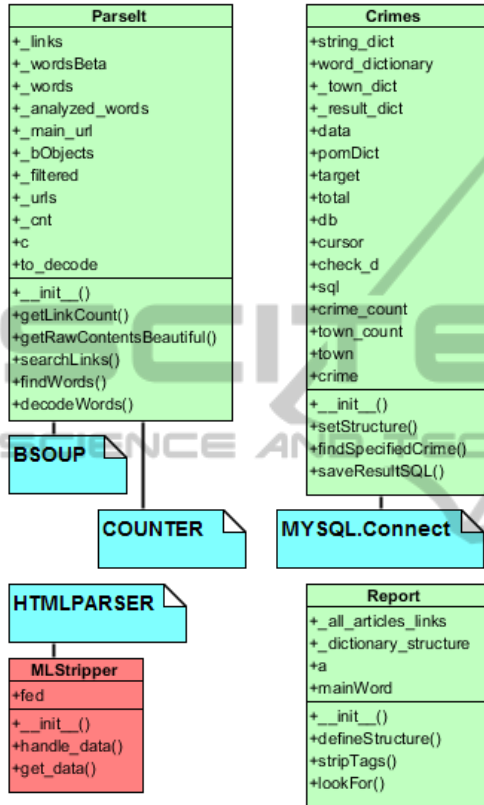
ParseIt
+_links
+_wordsBeta
+_words
+_analyzed_words
+_main_url
+_bObjects
+_filtered
+_urls
+_cnt
+c
+to_decode
+__init__()
+getLinkCount()
+getRawContentsBeautiful()
+searchLinks()
+findWords()
+decodeWords()

Crimes
+string_dict
+word_dictionary
+_town_dict
+_result_dict
+data
+pomDict
+target
+total
+db
+cursor
+check_d
+sql
+crime_count
+town_count
+town
+crime
+__init__()
+setStructure()
+findSpecifiedCrime()
+saveResultSQL()

BSOUP

COUNTER

MYSQL.Connect

HTMLPARSER

MLStripper
+fed
+__init__()
+handle_data()
+get_data()

Report
+_all_articles_links
+_dictionary_structure
+a
+mainWord
+__init__()
+defineStructure()
+stripTags()
+lookFor()

SCITE
SCIENCE AND TEC